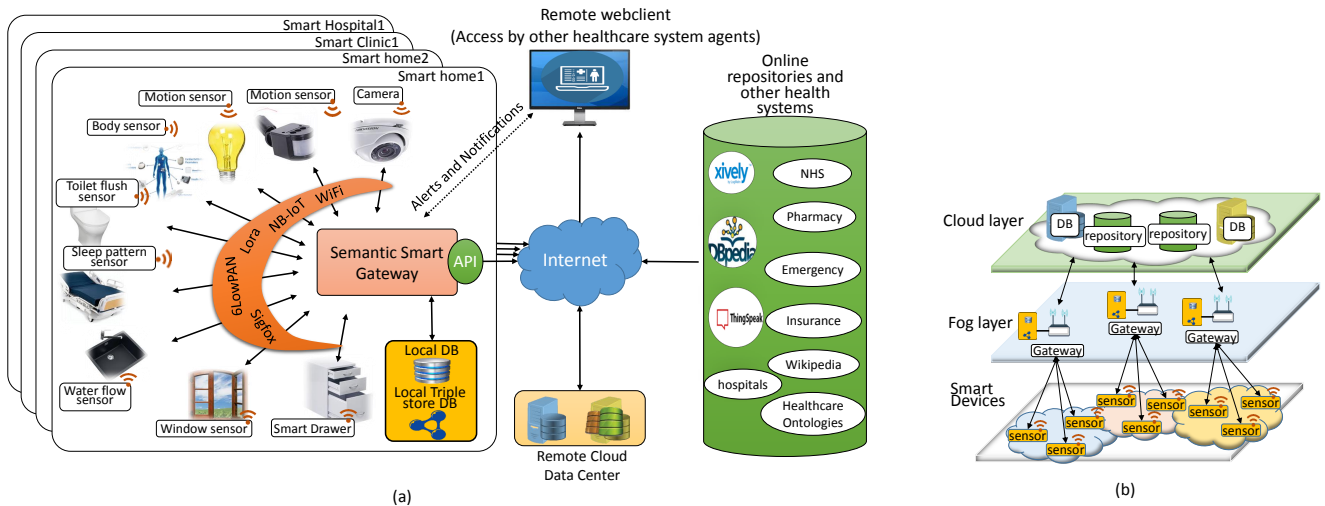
Smart Hospital1
Smart Clinic1
Smart home2
Smart home1
Motion sensor
Motion sensor
Camera
Body sensor
Toilet flush sensor
Sleep pattern sensor
Water flow sensor
Window sensor
Smart Drawer
6LowPAN
Lora
NB-IoT
WiFi
Sigfox
Semantic Smart Gateway
API
Local DB
Local Triple store DB
Alerts and Notifications
Remote webclient
(Access by other healthcare system agents)
Internet
Remote Cloud Data Center
Online repositories and other health systems
xively
NHS
Pharmacy
DBpedia
Emergency
ThingSpeak
Insurance
Wikipedia
hospitals
Healthcare Ontologies
(a)
Cloud layer
DB
repository
repository
DB
Fog layer
Gateway
Gateway
Gateway
Smart Devices
sensor
sensor
sensor
sensor
sensor
sensor
sensor
sensor
sensor
sensor
(b)